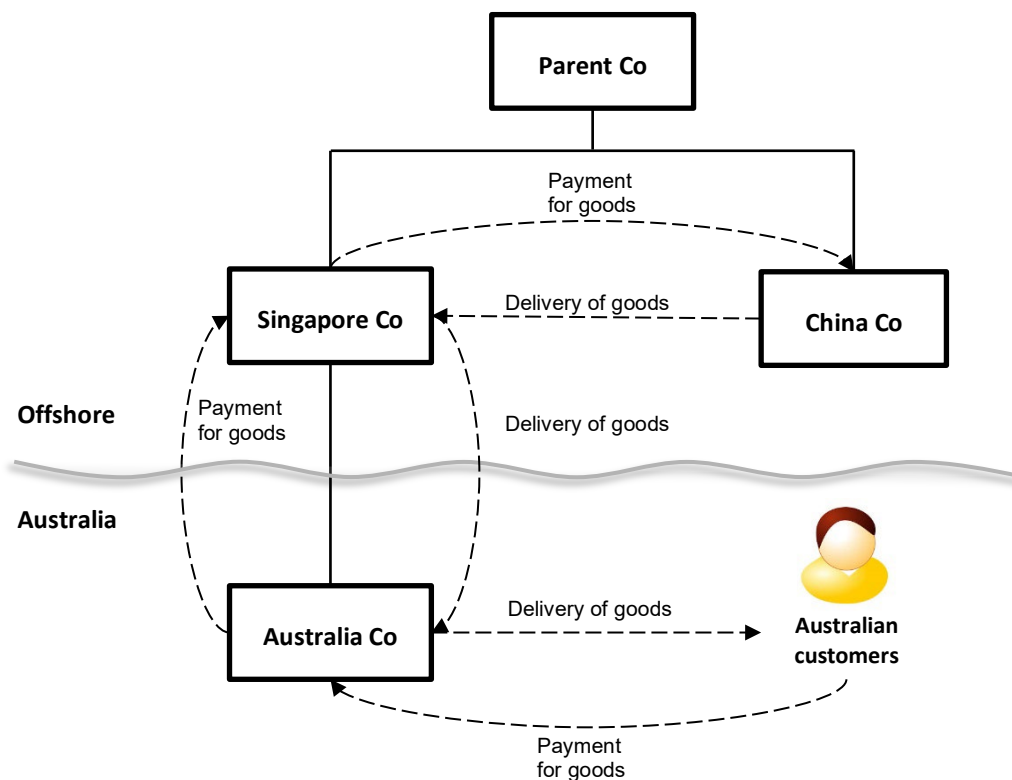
Parent Co

Payment for goods

Singapore Co

Delivery of goods

China Co

Offshore

Payment for goods

Delivery of goods

Australia

Australia Co

Delivery of goods

Australian customers

Payment for goods